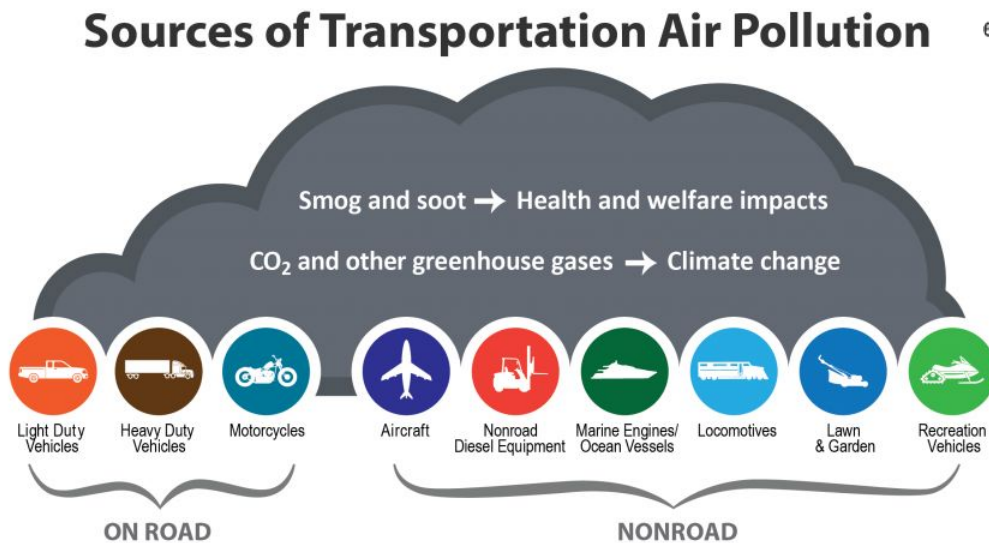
Sources of Transportation Air Pollution

Smog and soot → Health and welfare impacts

$CO_2$ and other greenhouse gases → Climate change

Light Duty Vehicles

Heavy Duty Vehicles

Motorcycles

Aircraft

Nonroad Diesel Equipment

Marine Engines/ Ocean Vessels

Locomotives

Lawn & Garden

Recreation Vehicles

ON ROAD

NONROAD